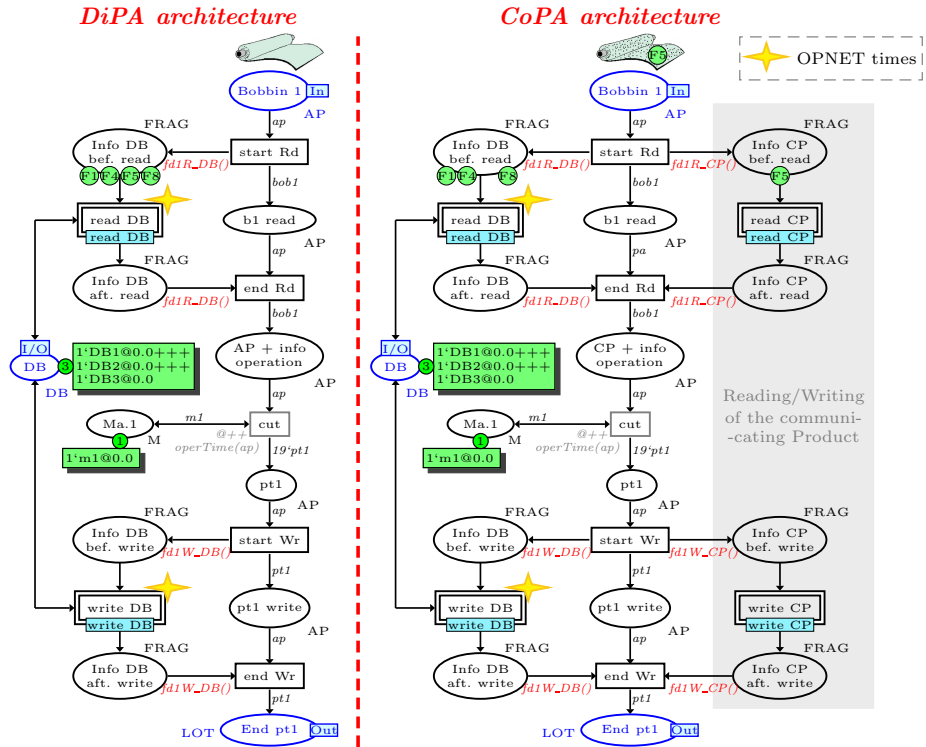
DiPA architecture

CoPA architecture

OPNET times

Bobbin 1 In
AP
ap
FRAG
Info DB bef. read
start Rd
fd1R_DB()
F1 F4 F5 F8
bob1
read DB
read DB
b1 read
ap
AP
FRAG
Info DB aft. read
fd1R_DB()
end Rd
bob1
I/O
DB
3
1'DB1@0.0+++
1'DB2@0.0+++
1'DB3@0.0
DB
AP + info operation
ap
AP
Ma.1
m1
cut
1
M
@++
operTime(ap)
19'pt1
1'm1@0.0
pt1
ap
AP
FRAG
Info DB bef. write
start Wr
fd1W_DB()
pt1
write DB
write DB
pt1 write
ap
AP
FRAG
Info DB aft. write
fd1W_DB()
end Wr
pt1
LOT
End pt1
Out

F5
Bobbin 1 In
AP
ap
FRAG
Info DB bef. read
start Rd
fd1R_DB()
fd1R_CP()
FRAG
Info CP bef. read
F1 F4 F8
F5
bob1
read DB
read DB
b1 read
read CP
read CP
pa
AP
FRAG
FRAG
Info DB aft. read
fd1R_DB()
end Rd
fd1R_CP()
Info CP aft. read
bob1
I/O
DB
3
1'DB1@0.0+++
1'DB2@0.0+++
1'DB3@0.0
DB
CP + info operation
ap
AP
Reading/Writing of the communi--cating Product
Ma.1
m1
cut
1
M
@++
operTime(ap)
19'pt1
1'm1@0.0
pt1
ap
AP
FRAG
FRAG
Info DB bef. write
start Wr
fd1W_DB()
fd1W_CP()
Info CP bef. write
pt1
write DB
write DB
pt1 write
write CP
write CP
ap
AP
FRAG
FRAG
Info DB aft. write
fd1W_DB()
end Wr
fd1W_CP()
Info CP aft. write
pt1
LOT
End pt1
Out